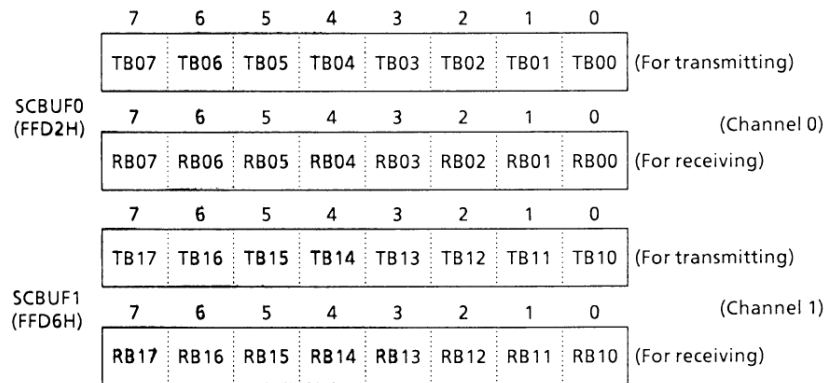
| 7 | 6 | 5 | 4 | 3 | 2 | 1 | 0 | |
|---|---|---|---|---|---|---|---|---|
| TB07 | TB06 | TB05 | TB04 | TB03 | TB02 | TB01 | TB00 | (For transmitting) |

SCBUF0 (FFD2H)

| 7 | 6 | 5 | 4 | 3 | 2 | 1 | 0 | (Channel 0) |
|---|---|---|---|---|---|---|---|---|
| RB07 | RB06 | RB05 | RB04 | RB03 | RB02 | RB01 | RB00 | (For receiving) |

| 7 | 6 | 5 | 4 | 3 | 2 | 1 | 0 | |
|---|---|---|---|---|---|---|---|---|
| TB17 | TB16 | TB15 | TB14 | TB13 | TB12 | TB11 | TB10 | (For transmitting) |

SCBUF1 (FFD6H)

| 7 | 6 | 5 | 4 | 3 | 2 | 1 | 0 | (Channel 1) |
|---|---|---|---|---|---|---|---|---|
| RB17 | RB16 | RB15 | RB14 | RB13 | RB12 | RB11 | RB10 | (For receiving) |